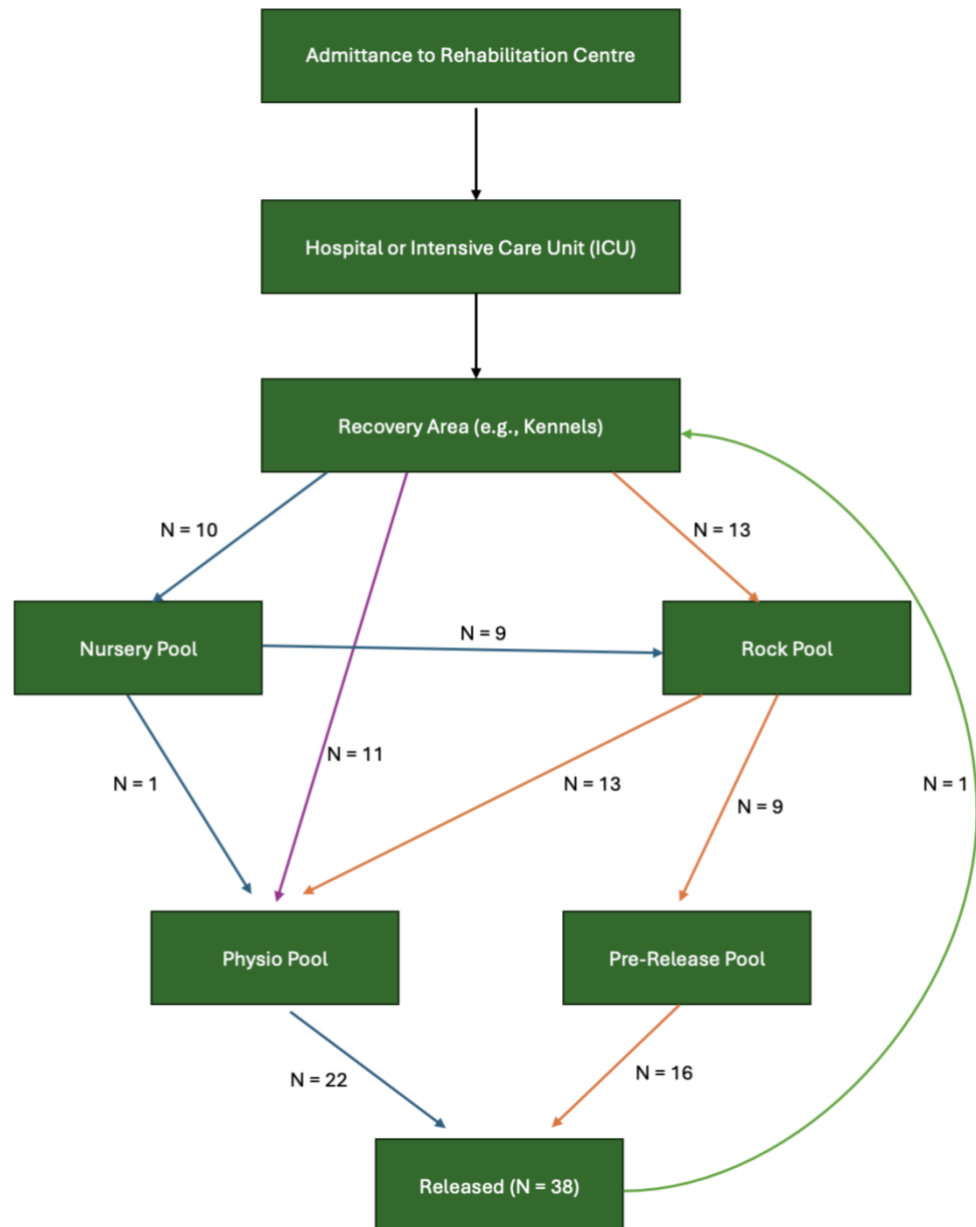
Admittance to Rehabilitation Centre

Hospital or Intensive Care Unit (ICU)

Recovery Area (e.g., Kennels)

N = 10

N = 13

Nursery Pool

N = 9

Rock Pool

N = 1

N = 11

N = 13

N = 9

N = 1

Physio Pool

Pre-Release Pool

N = 22

N = 16

Released (N = 38)